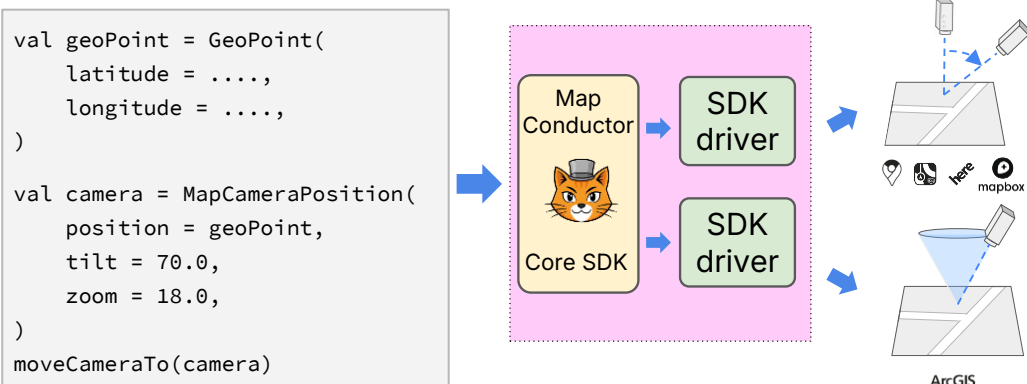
val geoPoint = GeoPoint(
    latitude = ....,
    longitude = ....,
)

val camera = MapCameraPosition(
    position = geoPoint,
    tilt = 70.0,
    zoom = 18.0,
)
moveCameraTo(camera)

Map Conductor

Core SDK

SDK driver

SDK driver

here

mapbox

ArcGIS